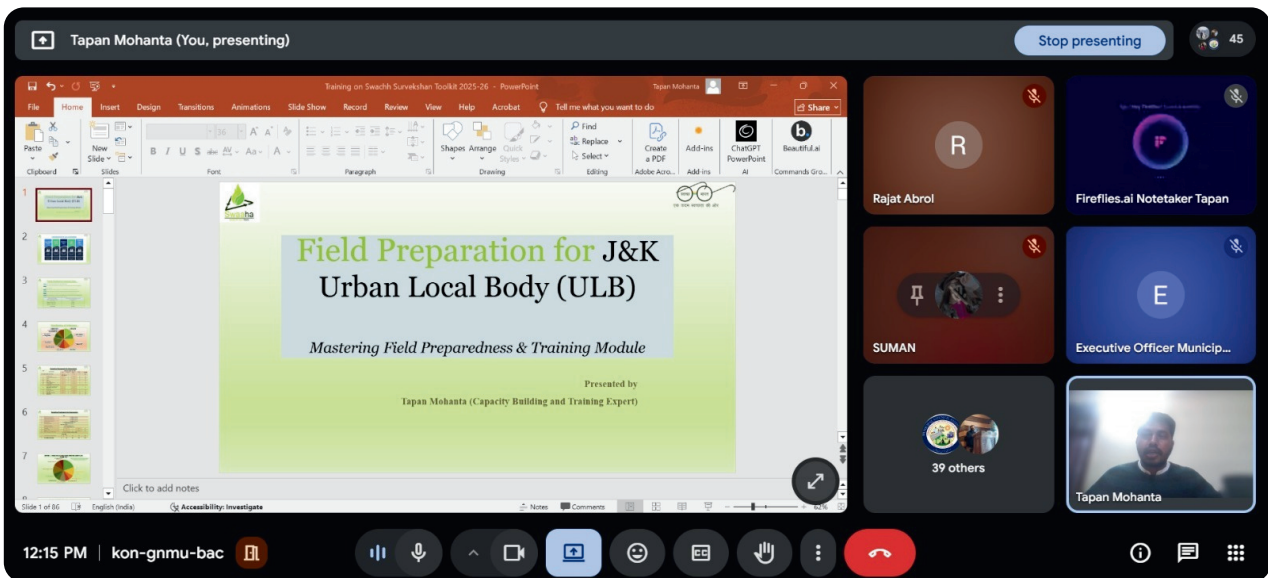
Tapan Mohanta (You, presenting)

Stop presenting

45

Training on Swachh Survekshan Toolkit 2025-26 - PowerPoint

Tapan Mohanta

File Home Insert Design Transitions Animations Slide Show Record Review View Help Acrobat Tell me what you want to do Share

Paste Clipboard New Slide Slides Font Paragraph Shapes Arrange Quick Styles Drawing Find Replace Select Editing Create a PDF Adobe Acro... Add-ins Add-ins ChatGPT PowerPoint AI Beautiful.ai Commands Gro...

Field Preparation for J&K Urban Local Body (ULB)

Mastering Field Preparedness & Training Module

Presented by

Tapan Mohanta (Capacity Building and Training Expert)

Click to add notes

Slide 1 of 86 English (India) Accessibility: Investigate Notes Comments 62%

Rajat Abrol

Fireflies.ai Notetaker Tapan

SUMAN

Executive Officer Municip...

39 others

Tapan Mohanta

12:15 PM | kon-gnmu-bac